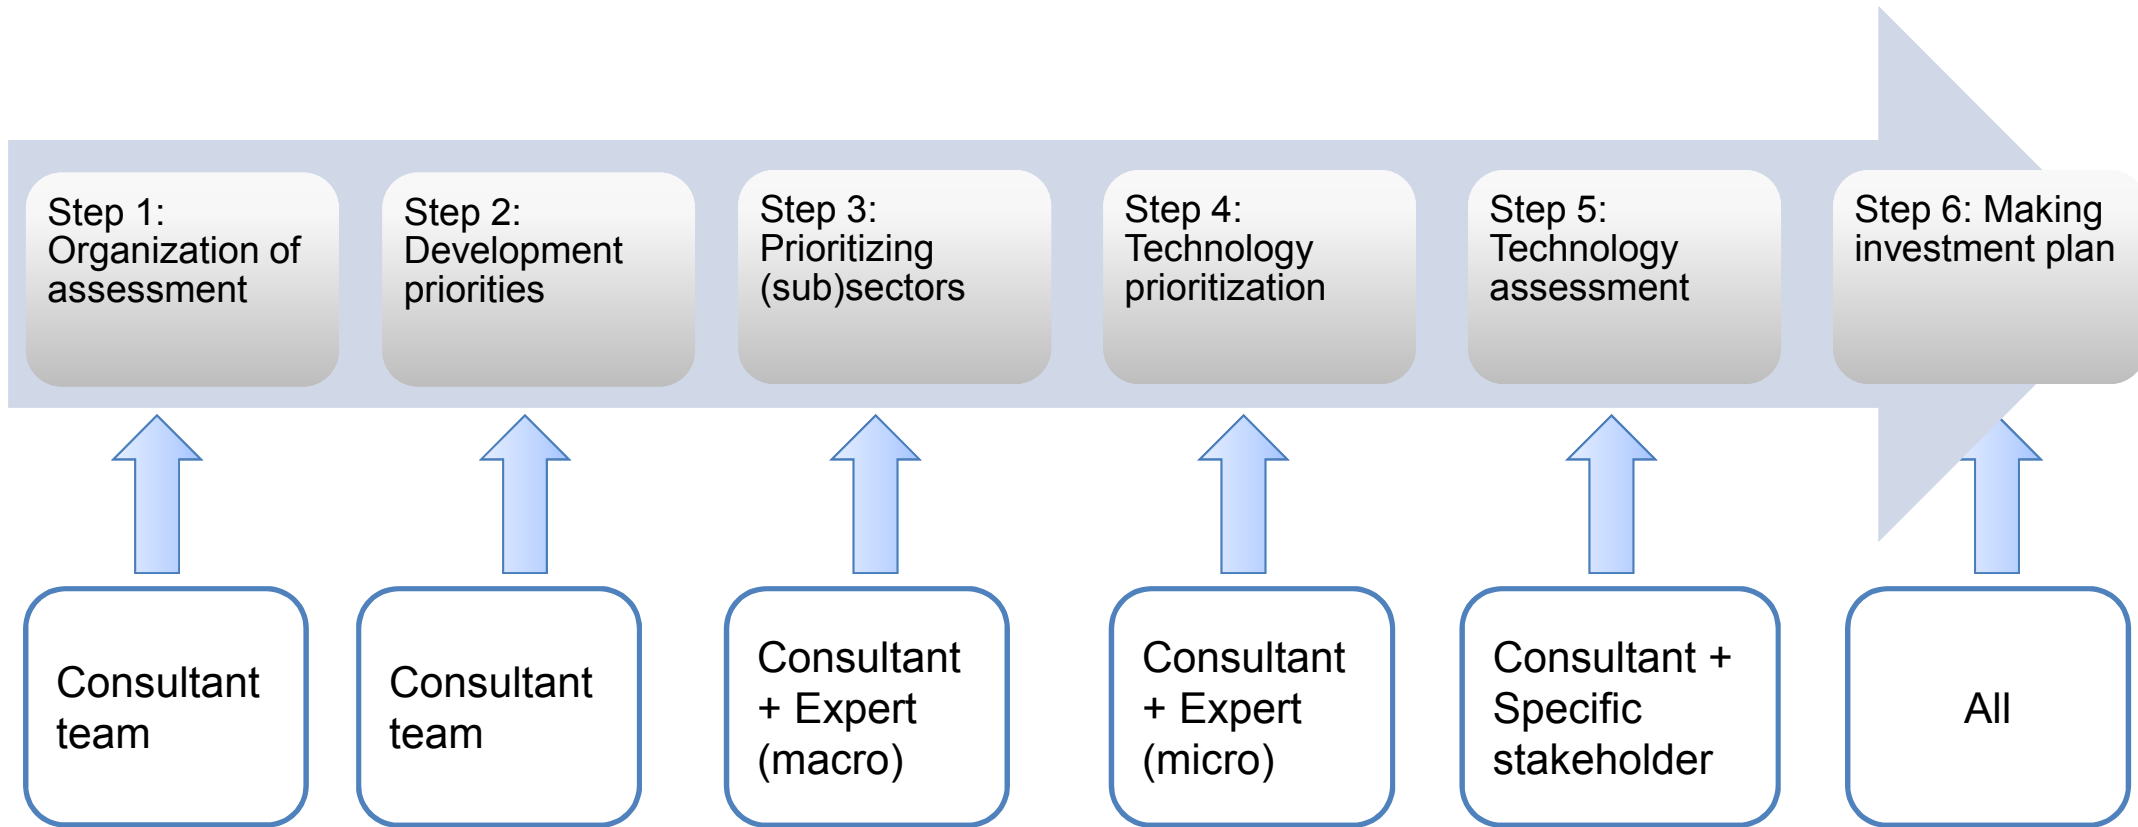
Step 1: Organization of assessment

Step 2: Development priorities

Step 3: Prioritizing (sub)sectors

Step 4: Technology prioritization

Step 5: Technology assessment

Step 6: Making investment plan

Consultant team

Consultant team

Consultant + Expert (macro)

Consultant + Expert (micro)

Consultant + Specific stakeholder

All